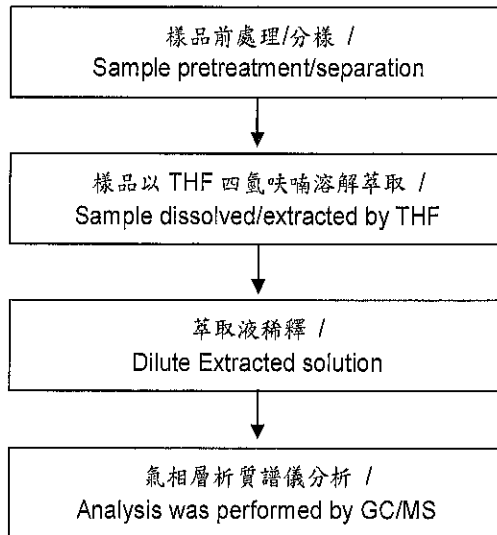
樣品前處理/分樣 /
Sample pretreatment/separation

樣品以 THF 四氫呋喃溶解萃取 /
Sample dissolved/extracted by THF

萃取液稀釋 /
Dilute Extracted solution

氣相層析質譜儀分析 /
Analysis was performed by GC/MS